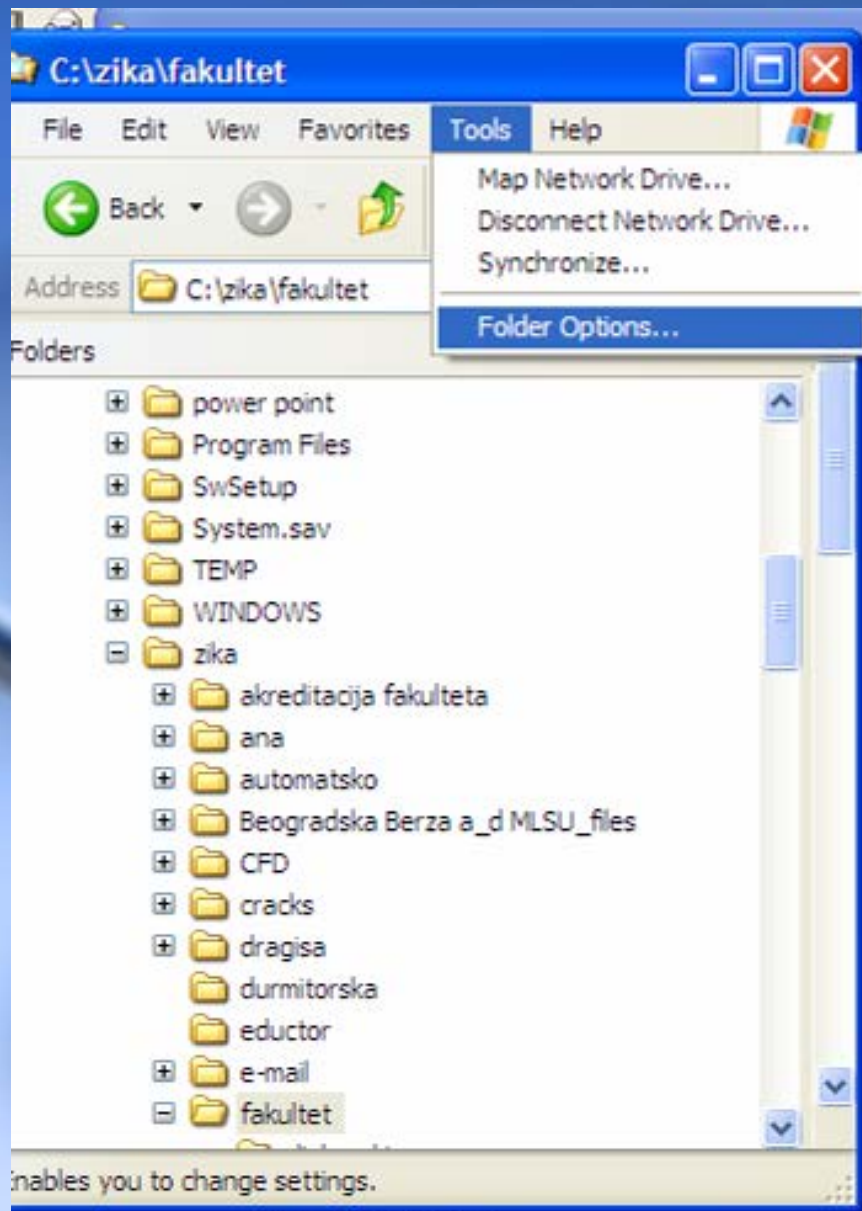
C:\zika\fakultet

File Edit View Favorites Tools Help

Map Network Drive...
Disconnect Network Drive...
Synchronize...
Folder Options...

Back

Address C:\zika\fakultet

Folders

power point
Program Files
SwSetup
System.sav
TEMP
WINDOWS
zika
akreditacija fakulteta
ana
automatsko
Beogradska Berza a_d MLSU_files
CFD
cracks
dragisa
durmitorska
eductor
e-mail
fakultet
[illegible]

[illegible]nables you to change settings.